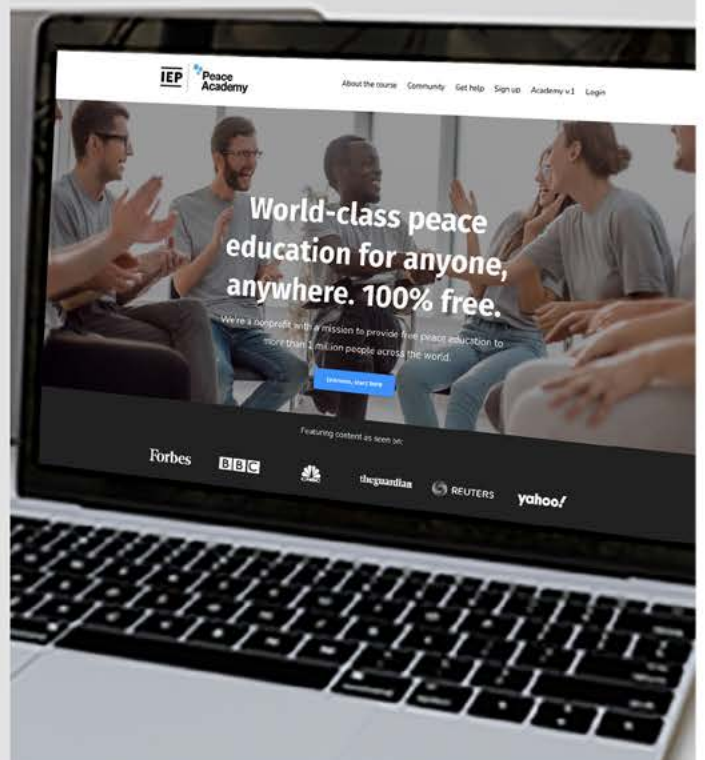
IEP Peace Academy

About the course Community Get help Sign up Academy v.1 Login

World-class peace education for anyone, anywhere. 100% free.

We're a nonprofit with a mission to provide free peace education to more than 1 million people across the world.

Unknown, start here

Featuring content as seen on:

Forbes BBC theguardian REUTERS yahoo!